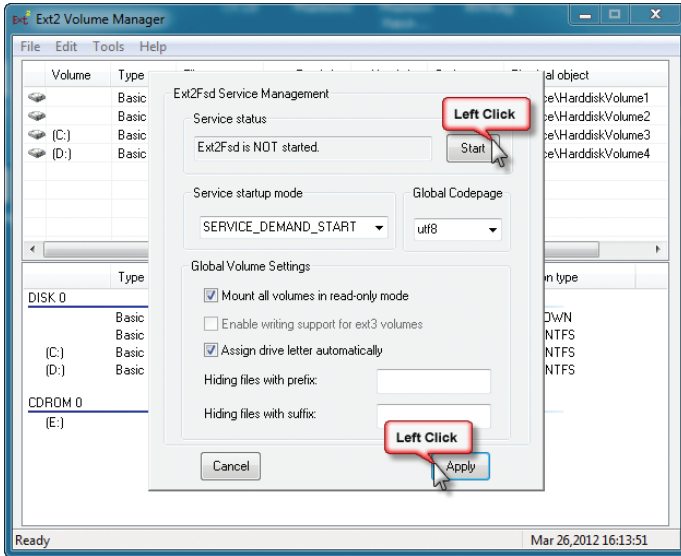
Ext2 Volume Manager

File Edit Tools Help

| Volume | Type | | al object |
|---|---|---|---|
| | Basic | | ce\HarddiskVolume1 |
| | Basic | | ce\HarddiskVolume2 |
| (C:) | Basic | | ce\HarddiskVolume3 |
| (D:) | Basic | | ce\HarddiskVolume4 |

| | Type | | n type |
|---|---|---|---|
| DISK 0 | | | |
| | Basic | | OWN |
| | Basic | | NTFS |
| (C:) | Basic | | NTFS |
| (D:) | Basic | | NTFS |
| CDROM 0 | | | |
| (E:) | | | |

Ext2Fsd Service Management

Service status

Ext2Fsd is NOT started.

Start

Left Click

Service startup mode

SERVICE_DEMAND_START

Global Codepage

utf8

Global Volume Settings

Mount all volumes in read-only mode

Enable writing support for ext3 volumes

Assign drive letter automatically

Hiding files with prefix:

Hiding files with suffix:

Cancel

Left Click

Apply

Ready

Mar 26,2012 16:13:51